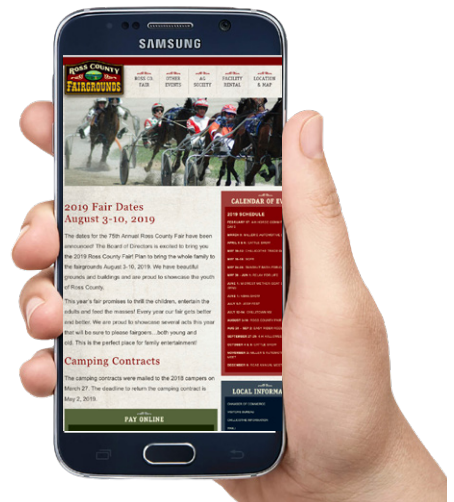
SAMSUNG

ROSS COUNTY FAIRGROUNDS

ROSS CO. FAIR

OTHER EVENTS

AG SOCIETY

FACILITY RENTAL

LOCATION & MAP

2019 Fair Dates
August 3-10, 2019

The dates for the 75th Annual Ross County Fair have been announced! The Board of Directors is excited to bring you the 2019 Ross County Fair! Plan to bring the whole family to the fairgrounds August 3-10, 2019. We have beautiful grounds and buildings and are proud to showcase the youth of Ross County.

This year's fair promises to thrill the children, entertain the adults and feed the masses! Every year our fair gets better and better. We are proud to showcase several acts this year that will be sure to please fairgoers...both young and old. This is the perfect place for family entertainment!

Camping Contracts

The camping contracts were mailed to the 2018 campers on March 27. The deadline to return the camping contract is May 2, 2019.

PAY ONLINE

CALENDAR OF EV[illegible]

2019 SCHEDULE

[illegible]

LOCAL INFORMA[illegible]

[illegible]